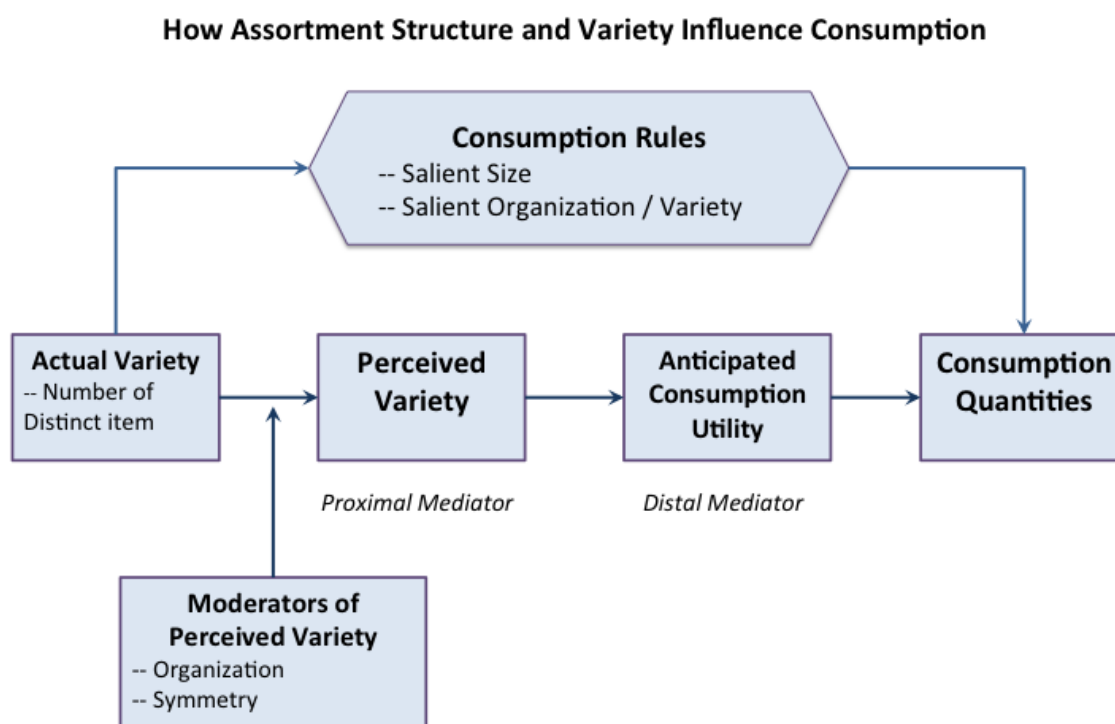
How Assortment Structure and Variety Influence Consumption

Consumption Rules
-- Salient Size
-- Salient Organization / Variety

Actual Variety
-- Number of Distinct item

Perceived Variety

Proximal Mediator

Anticipated Consumption Utility

Distal Mediator

Consumption Quantities

Moderators of Perceived Variety
-- Organization
-- Symmetry